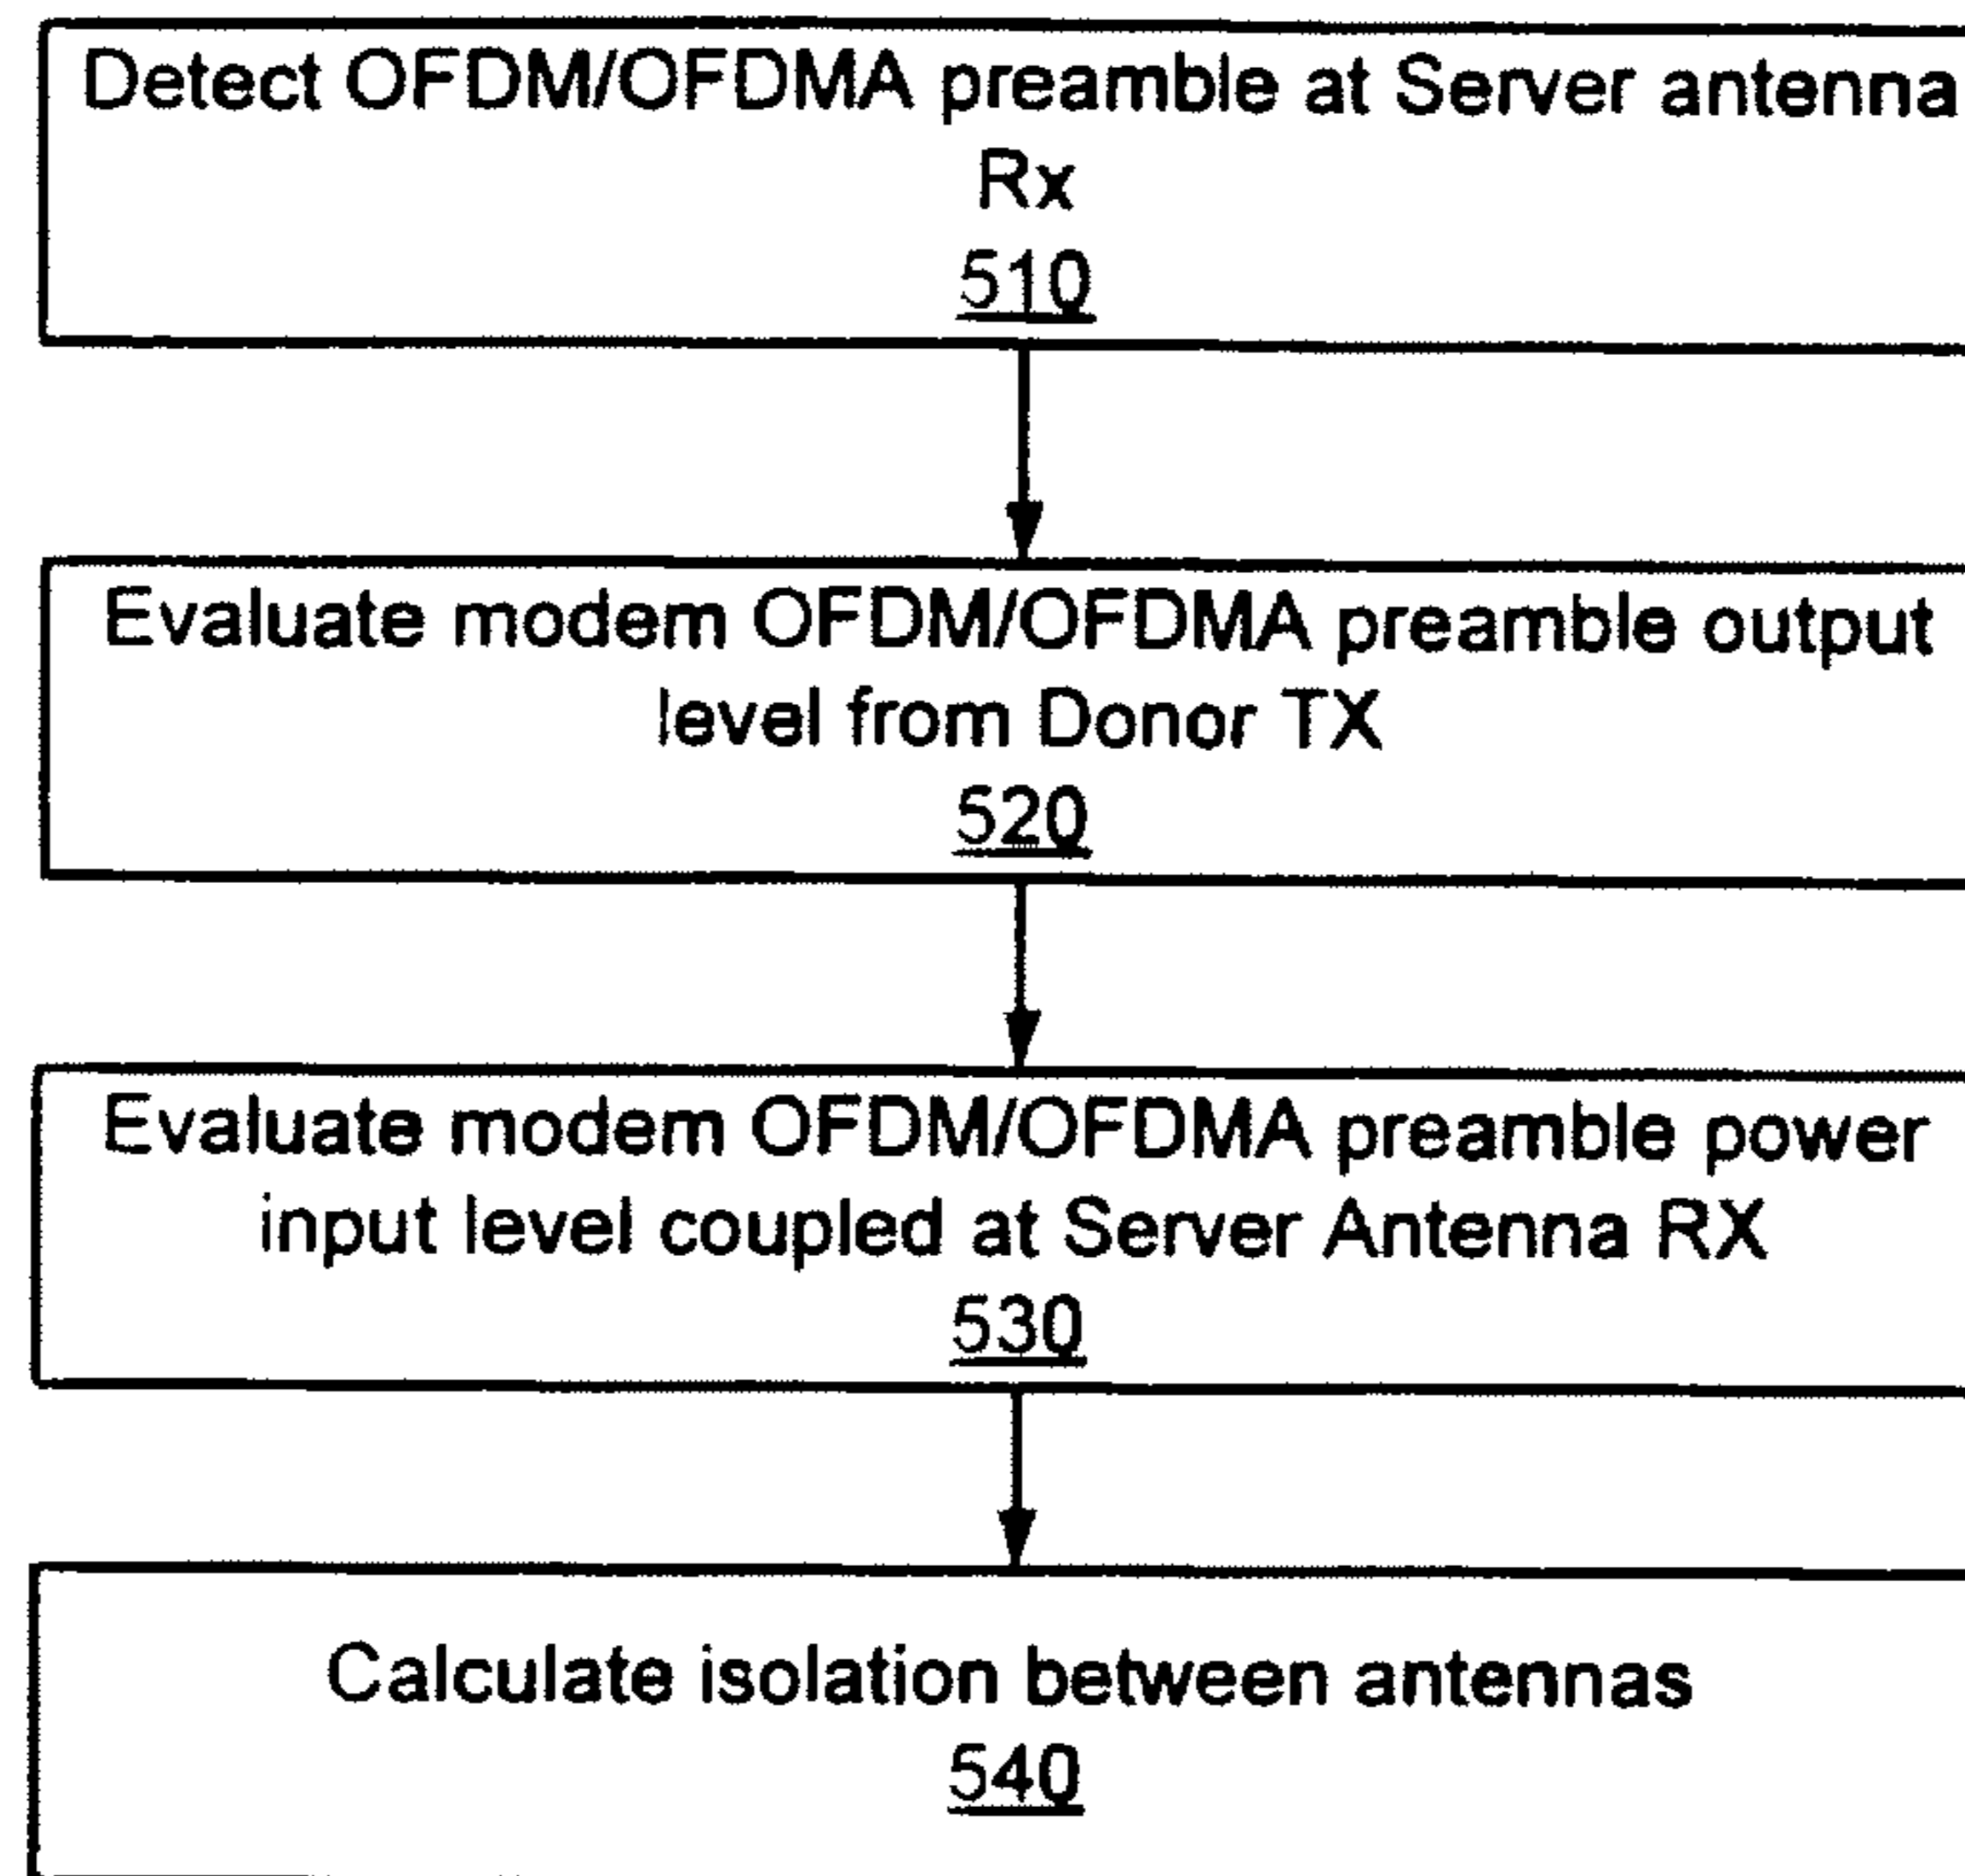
Detect OFDM/OFDMA preamble at Server antenna Rx
510

Evaluate modem OFDM/OFDMA preamble output level from Donor TX
520

Evaluate modem OFDM/OFDMA preamble power input level coupled at Server Antenna RX
530

Calculate isolation between antennas
540